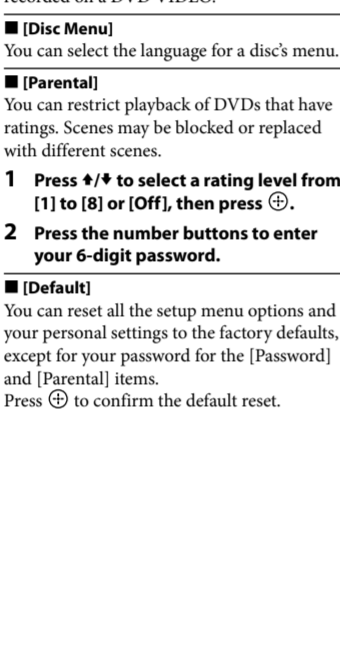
recorded on a DVD VIDEO.

■ [Disc Menu]
You can select the language for a disc's menu.

■ [Parental]
You can restrict playback of DVDs that have ratings. Scenes may be blocked or replaced with different scenes.

1 Press ↑/↓ to select a rating level from [1] to [8] or [Off], then press ⊕.

2 Press the number buttons to enter your 6-digit password.

■ [Default]
You can reset all the setup menu options and your personal settings to the factory defaults, except for your password for the [Password] and [Parental] items.
Press ⊕ to confirm the default reset.